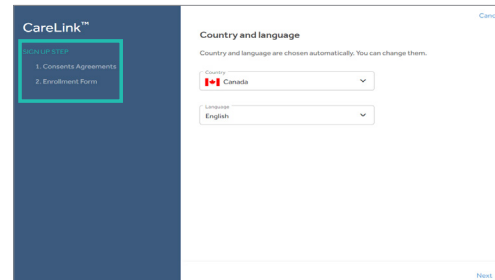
CareLink™

SIGN UP STEP

1. Consents Agreements

2. Enrollment Form

Canc

Country and language

Country and language are chosen automatically. You can change them.

Country
Canada

Language
English

Next